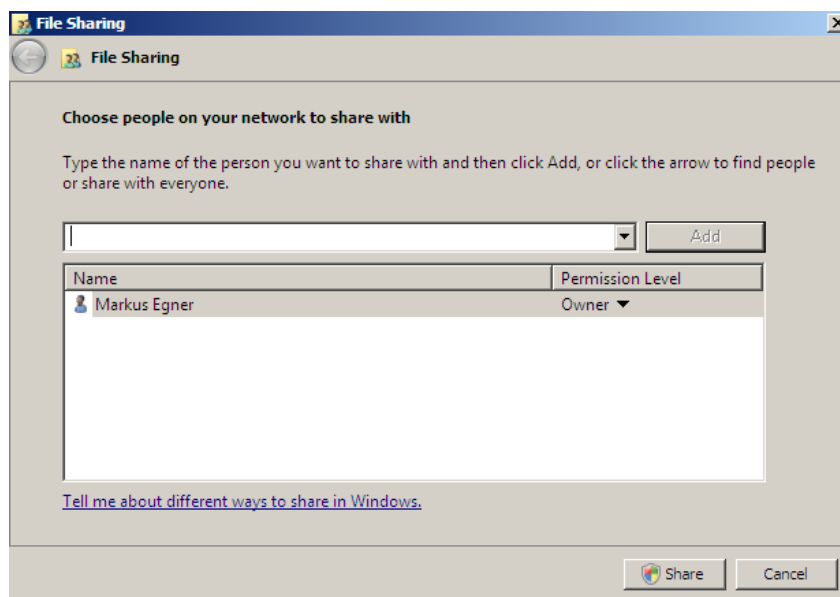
File Sharing

File Sharing

Choose people on your network to share with

Type the name of the person you want to share with and then click Add, or click the arrow to find people or share with everyone.

Add

| Name | Permission Level |
|---|---|
| Markus Egner | Owner ▼ |

Tell me about different ways to share in Windows.

Share

Cancel